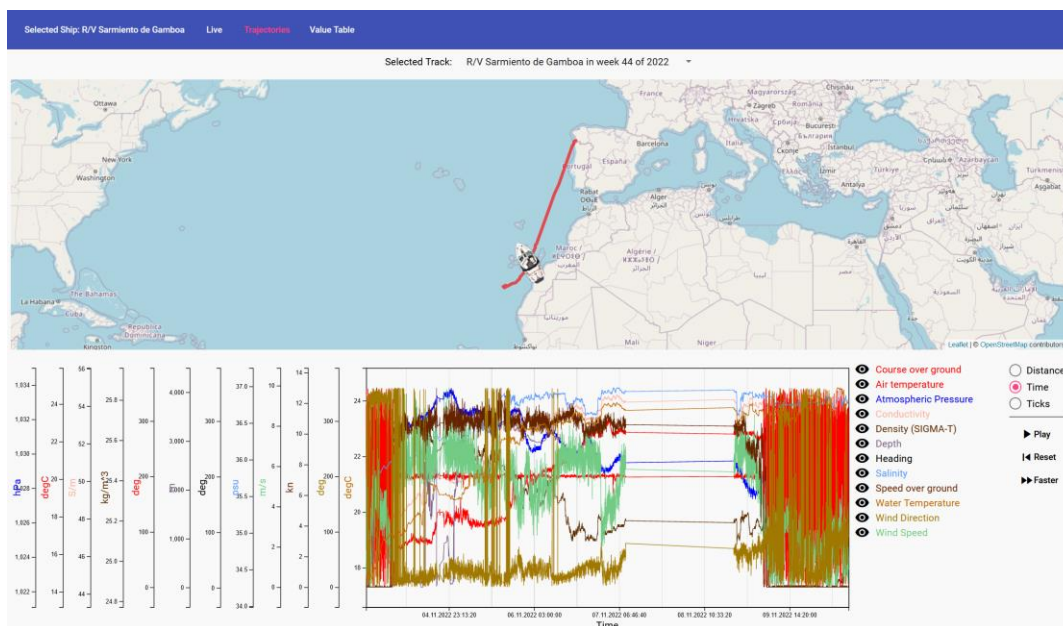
Selected Ship: R/V Sarmiento de Gamboa Live Trajectories Value Table

Selected Track: R/V Sarmiento de Gamboa in week 44 of 2022

Ottawa
New York
Washington
The Bahamas
La Habana
Cuba
República Dominicana
Kingston
France
Magyarország
Zagreb
România
Chișinău
Hrvatska
Србија
Bucureşti
България
Italia
Barcelona
España
Portugal
Скопје
İstanbul
İzmir
Türkiye
Antalya
Rabat
Alger
Maroc
Algérie
Mali
Niger
Leaflet | © OpenStreetMap contributors

hPa
degC
S/m
kg/m3
deg
m
deg
psu
m/s
kn
deg
degC

1,034
1,032
1,030
1,028
1,026
1,024
1,022
24
22
20
18
16
14
56
54
52
50
48
46
44
25.8
25.6
25.4
25.2
25.0
24.8
300
200
100
0
4,000
3,000
2,000
1,000
0
300
200
100
0
37.0
36.5
36.0
35.5
35.0
34.5
34.0
10
8
6
4
2
14
12
10
8
6
4
2
0
300
200
100
0
24
22
20
18

04.11.2022 23:13:20
06.11.2022 03:00:00
07.11.2022 06:46:40
08.11.2022 10:33:20
09.11.2022 14:20:00
Time

Course over ground
Air temperature
Atmospheric Pressure
Conductivity
Density (SIGMA-T)
Depth
Heading
Salinity
Speed over ground
Water Temperature
Wind Direction
Wind Speed

Distance
Time
Ticks

Play
Reset
Faster